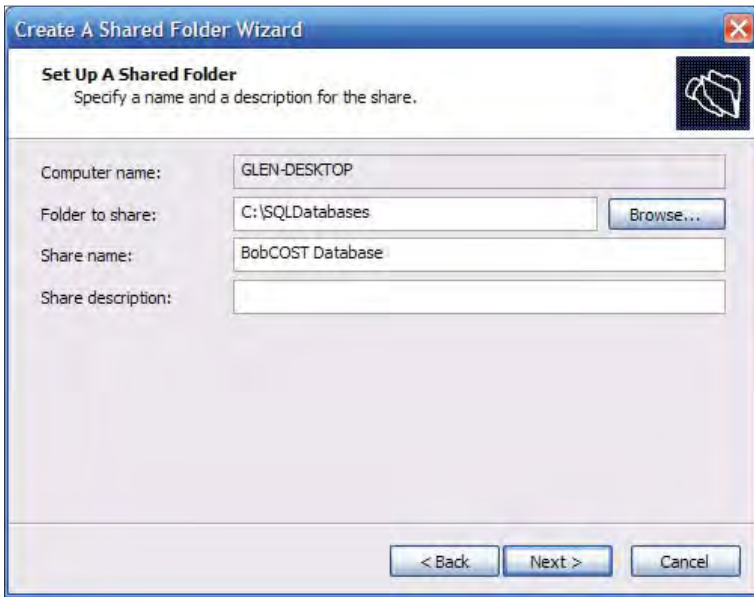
Create A Shared Folder Wizard

Set Up A Shared Folder
Specify a name and a description for the share.

Computer name: GLEN-DESKTOP
Folder to share: C:\SQLDatabases Browse...
Share name: BobCOST Database
Share description:

< Back Next > Cancel